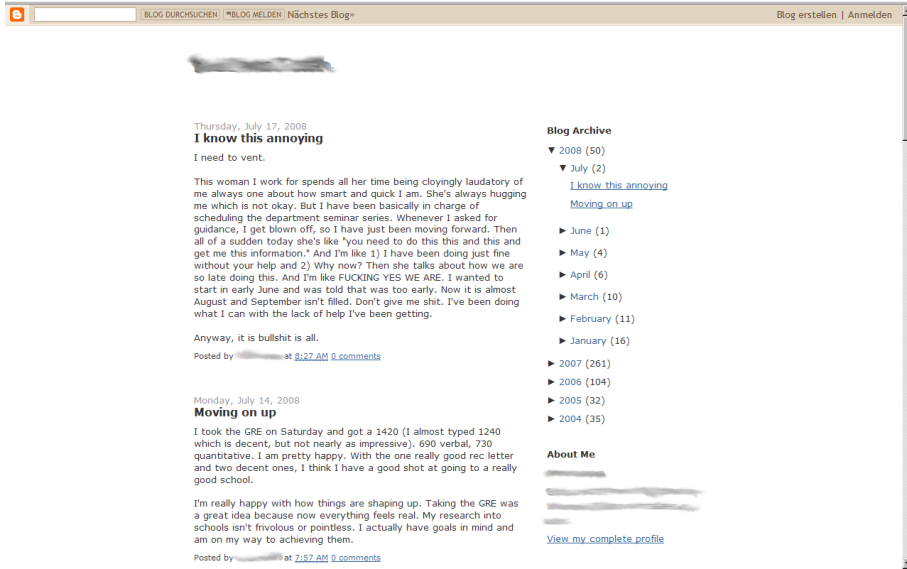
BLOG DURCHSUCHEN | BLOG MELDEN | Nächstes Blog»

Blog erstellen | Anmelden

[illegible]

Thursday, July 17, 2008

I know this annoying

I need to vent.

This woman I work for spends all her time being cloyingly laudatory of me always one about how smart and quick I am. She's always hugging me which is not okay. But I have been basically in charge of scheduling the department seminar series. Whenever I asked for guidance, I get blown off, so I have just been moving forward. Then all of a sudden today she's like "you need to do this this and this and get me this information." And I'm like 1) I have been doing just fine without your help and 2) Why now? Then she talks about how we are so late doing this. And I'm like FUCKING YES WE ARE. I wanted to start in early June and was told that was too early. Now it is almost August and September isn't filled. Don't give me shit. I've been doing what I can with the lack of help I've been getting.

Anyway, it is bullshit is all.

Posted by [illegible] at 8:27 AM 0 comments

Monday, July 14, 2008

Moving on up

I took the GRE on Saturday and got a 1420 (I almost typed 1240 which is decent, but not nearly as impressive). 690 verbal, 730 quantitative. I am pretty happy. With the one really good rec letter and two decent ones, I think I have a good shot at going to a really good school.

I'm really happy with how things are shaping up. Taking the GRE was a great idea because now everything feels real. My research into schools isn't frivolous or pointless. I actually have goals in mind and am on my way to achieving them.

Posted by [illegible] at 7:57 AM 0 comments

Blog Archive

▼ 2008 (50)

▼ July (2)

I know this annoying

Moving on up

► June (1)

► May (4)

► April (6)

► March (10)

► February (11)

► January (16)

► 2007 (261)

► 2006 (104)

► 2005 (32)

► 2004 (35)

About Me

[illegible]

View my complete profile